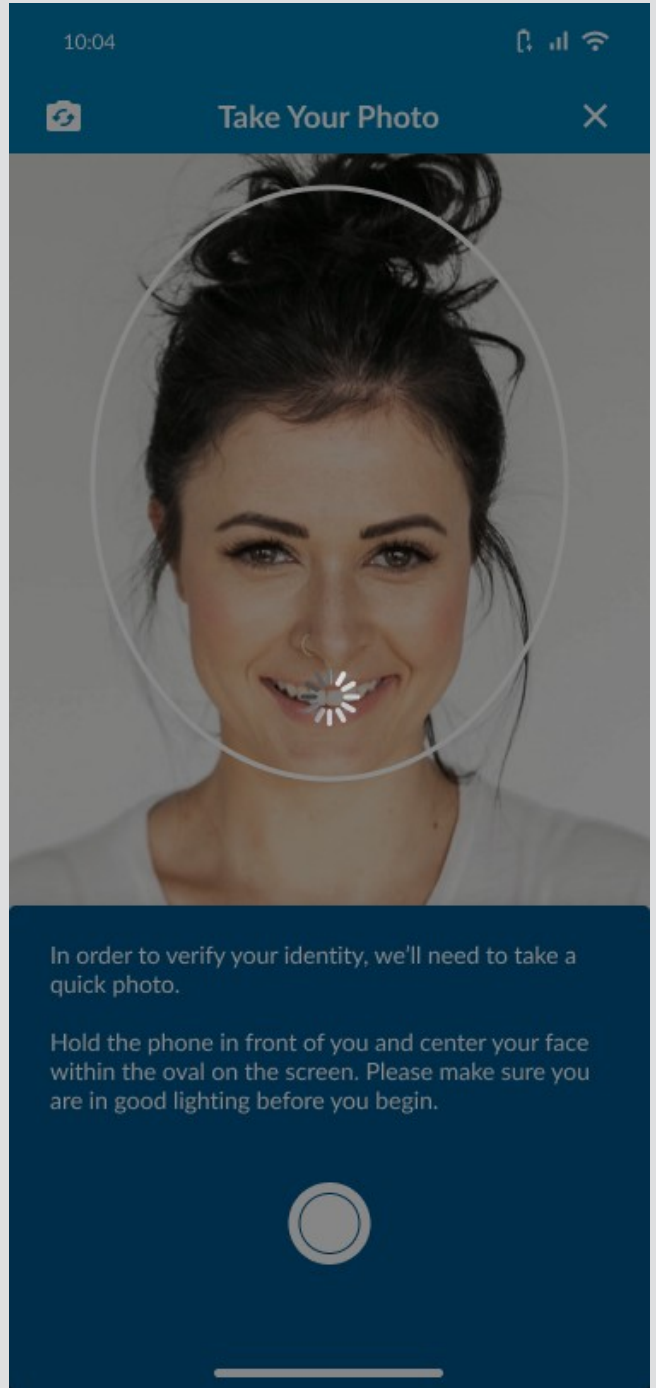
10:04

Take Your Photo

In order to verify your identity, we'll need to take a quick photo.

Hold the phone in front of you and center your face within the oval on the screen. Please make sure you are in good lighting before you begin.